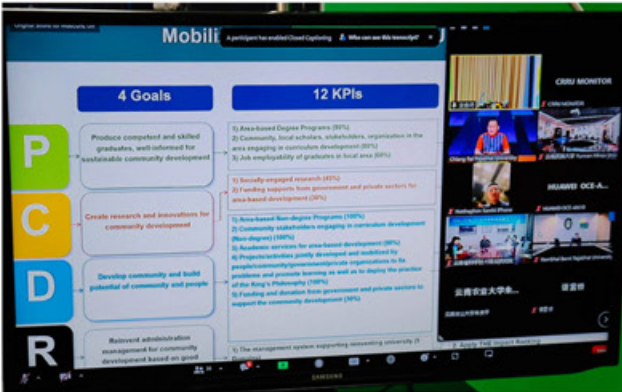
Mobili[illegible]

A participant has enabled Closed Captioning   Who can see this transcript?

4 Goals

12 KPIs

P

Produce competent and skilled graduates, well-informed for sustainable community development

1) Area-based Degree Programs (80%)
2) Community, local scholars, stakeholders, organization in the area engaging in curriculum development (80%)
3) Job employability of graduates in local area (80%)

C

Create research and innovations for community development

1) Socially-engaged research (40%)
2) Funding supports from government and private sectors for area-based development (30%)

D

Develop community and build potential of community and people

1) Area-based Non-degree Programs (100%)
2) Community stakeholders engaging in curriculum development (Non-degree) (100%)
3) Academic services for area-based development (80%)
4) Projects/activities jointly developed and mobilized by people/community/government/private organizations to fix problems and promote learning as well as to deploy the practice of the King's Philosophy (100%)
5) Funding and donation from government and private sectors to support the community development (30%)

R

Reinvent administration management for community development based on good

1) The management system supporting reinventing university (5 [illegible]

CRRU MONITOR

Chiang Rai Rajabhat University

HUAWEI OCE-A...

云南农业大学...

2. Apply THE Impact Ranking

SAMSUNG